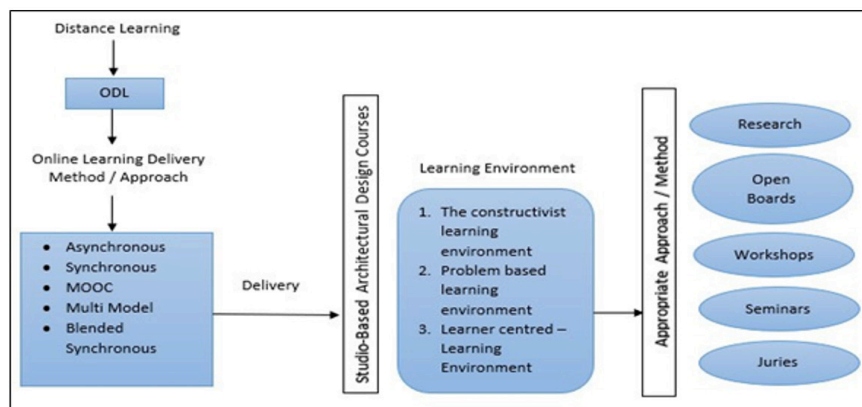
Distance Learning

ODL

Online Learning Delivery Method / Approach

- Asynchronous
- Synchronous
- MOOC
- Multi Model
- Blended Synchronous

Delivery

Studio-Based Architectural Design Courses

Learning Environment

1. The constructivist learning environment
2. Problem based learning environment
3. Learner centred – Learning Environment

Appropriate Approach / Method

Research

Open Boards

Workshops

Seminars

Juries